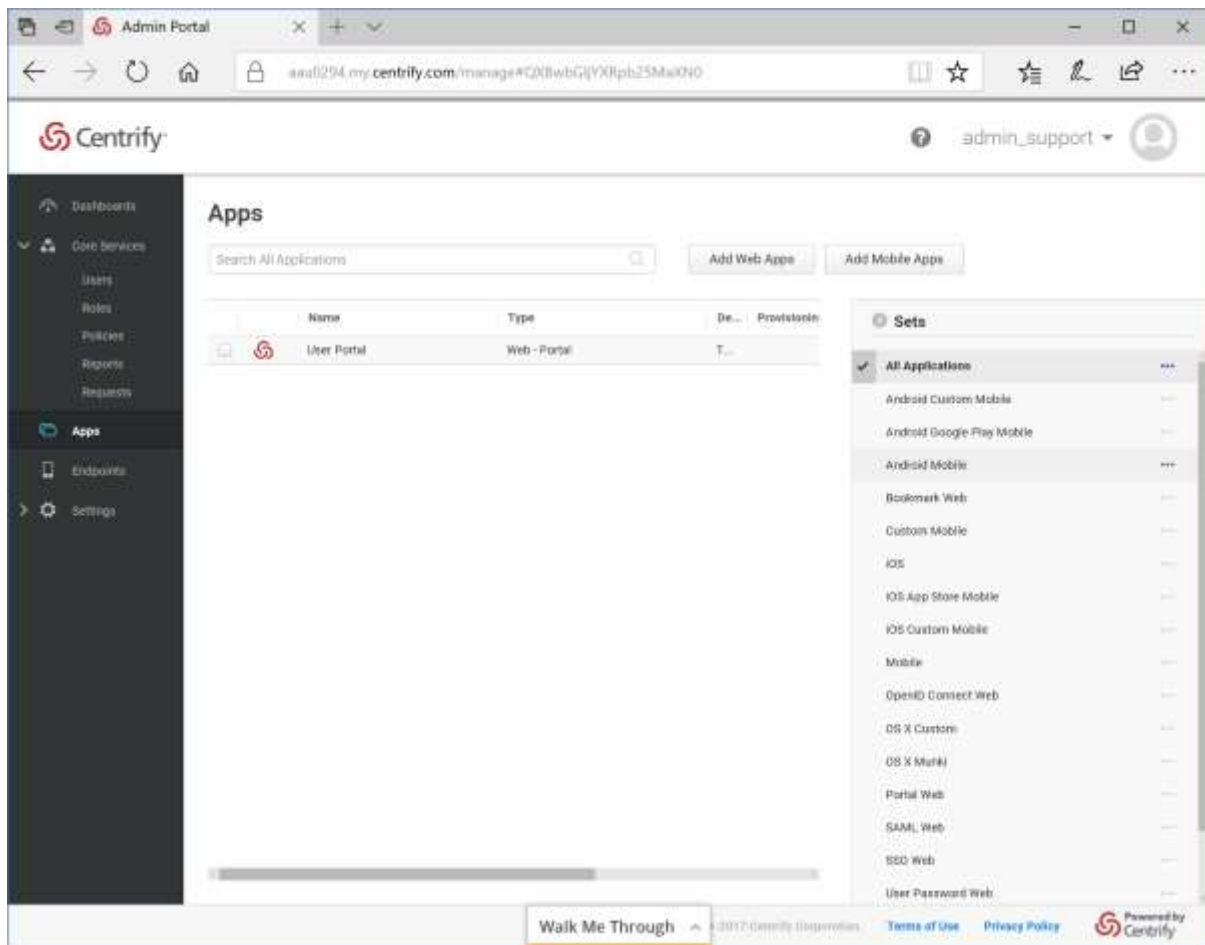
Admin Portal

aaa0294.my.centrify.com/manage#QXBwbGljYXRpb25MaXN0

Centrify

admin_support

Dashboards
Core Services
Users
Roles
Policies
Reports
Requests
Apps
Endpoints
Settings

Apps

Search All Applications

Add Web Apps

Add Mobile Apps

| | | Name | Type | De... | Provisionin |
|---|---|---|---|---|---|
| | | User Portal | Web - Portal | T... | |

Sets

All Applications
Android Custom Mobile
Android Google Play Mobile
Android Mobile
Bookmark Web
Custom Mobile
iOS
iOS App Store Mobile
iOS Custom Mobile
Mobile
OpenID Connect Web
OS X Custom
OS X Munki
Portal Web
SAML Web
SSO Web
User Password Web

Walk Me Through

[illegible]2017 Centrify Corporation

Terms of Use

Privacy Policy

Powered by Centrify